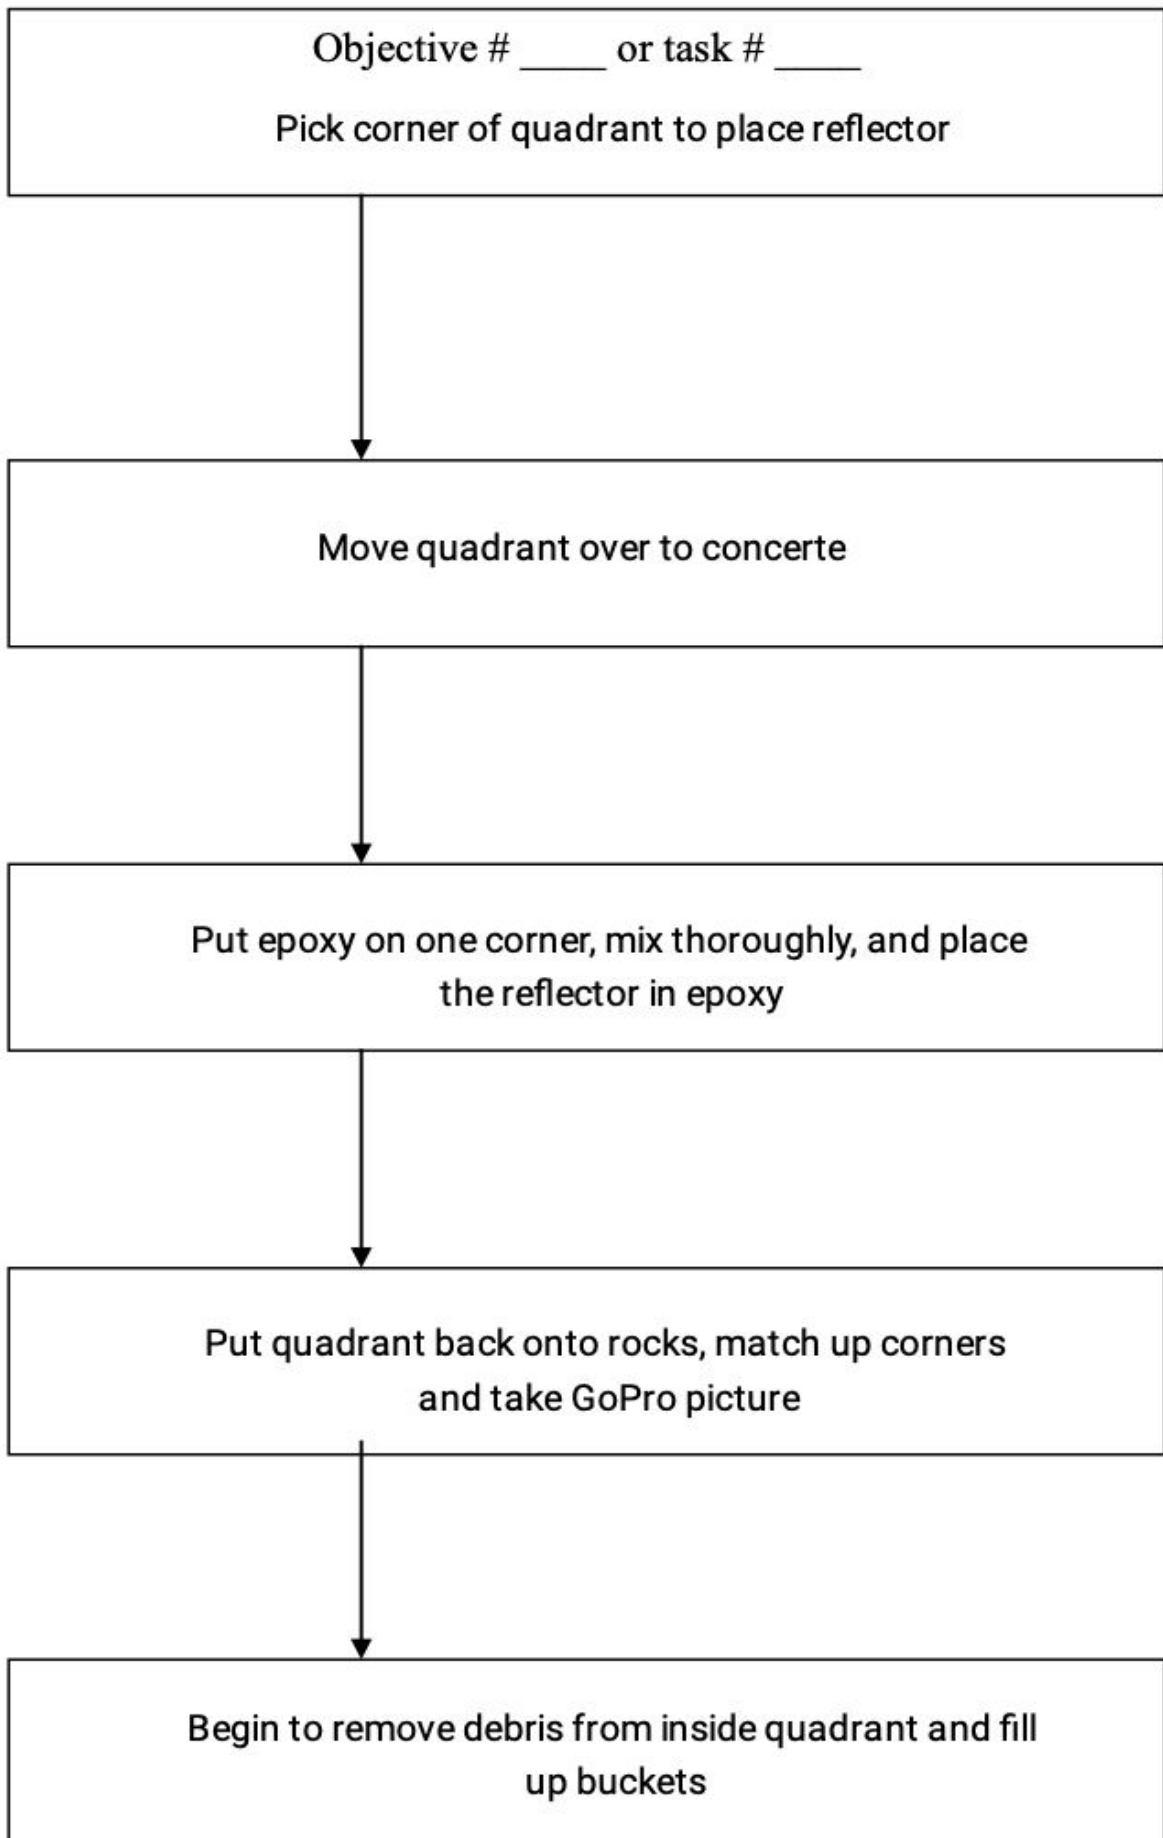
Objective # ____ or task # ____

Pick corner of quadrant to place reflector

Move quadrant over to concerte

Put epoxy on one corner, mix thoroughly, and place the reflector in epoxy

Put quadrant back onto rocks, match up corners and take GoPro picture

Begin to remove debris from inside quadrant and fill up buckets